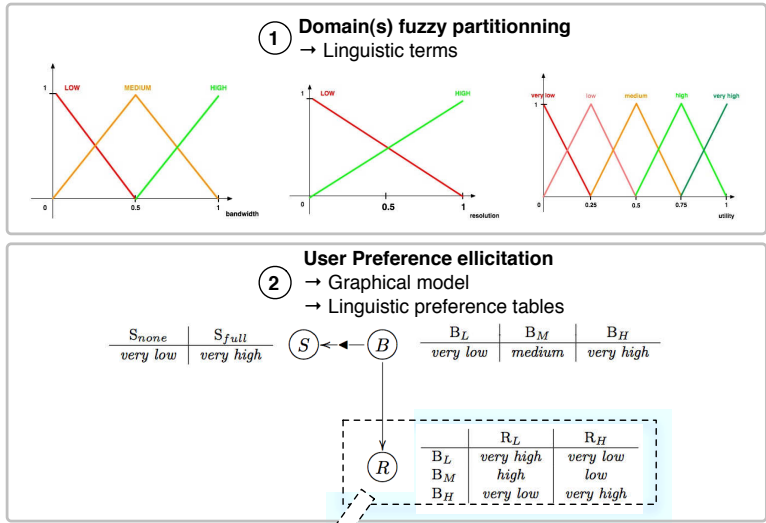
1 Domain(s) fuzzy partitionning
→ Linguistic terms

1
LOW
MEDIUM
HIGH
0
0.5
1
bandwidth

1
LOW
HIGH
0
0.5
1
resolution

1
very low
low
medium
high
very high
0
0.25
0.5
0.75
1
utility

User Preference ellicitation
2 → Graphical model
→ Linguistic preference tables

| $S_{none}$ | $S_{full}$ |
|---|---|
| very low | very high |

S
B

| $B_L$ | $B_M$ | $B_H$ |
|---|---|---|
| very low | medium | very high |

R

| | $R_L$ | $R_H$ |
|---|---|---|
| $B_L$ | very high | very low |
| $B_M$ | high | low |
| $B_H$ | very low | very high |